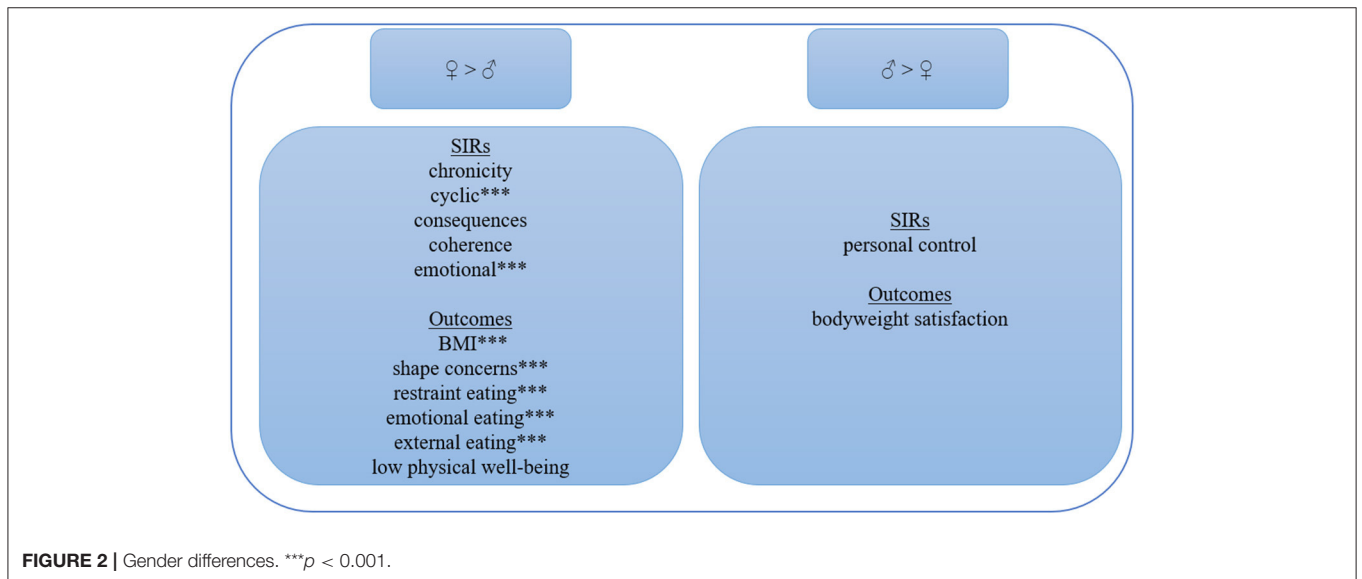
♀ > ♂

♂ > ♀

SIRs
chronicity
cyclic***
consequences
coherence
emotional***

Outcomes
BMI***
shape concerns***
restraint eating***
emotional eating***
external eating***
low physical well-being

SIRs
personal control

Outcomes
bodyweight satisfaction

**FIGURE 2 |** Gender differences. ***$p$ < 0.001.